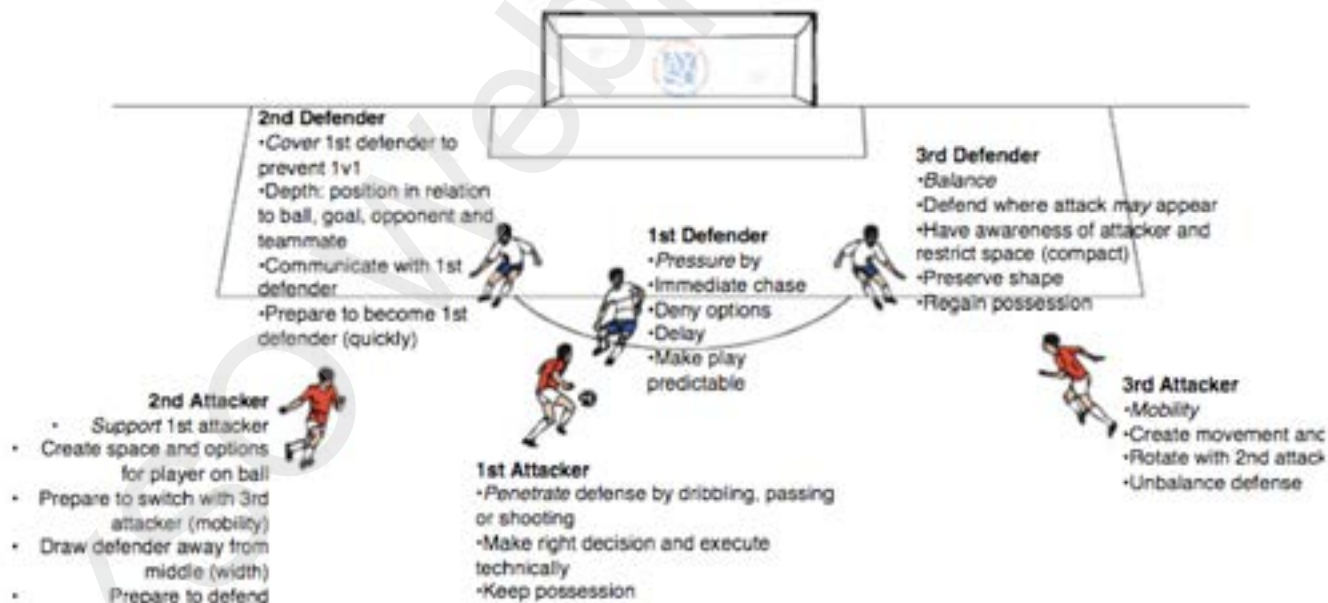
2nd Defender
•Cover 1st defender to prevent 1v1
•Depth: position in relation to ball, goal, opponent and teammate
•Communicate with 1st defender
•Prepare to become 1st defender (quickly)

1st Defender
•Pressure by
•Immediate chase
•Deny options
•Delay
•Make play predictable

3rd Defender
•Balance
•Defend where attack may appear
•Have awareness of attacker and restrict space (compact)
•Preserve shape
•Regain possession

2nd Attacker
• Support 1st attacker
• Create space and options for player on ball
• Prepare to switch with 3rd attacker (mobility)
• Draw defender away from middle (width)
• Prepare to defend

1st Attacker
•Penetrate defense by dribbling, passing or shooting
•Make right decision and execute technically
•Keep possession

3rd Attacker
•Mobility
•Create movement anc
•Rotate with 2nd attack
•Unbalance defense